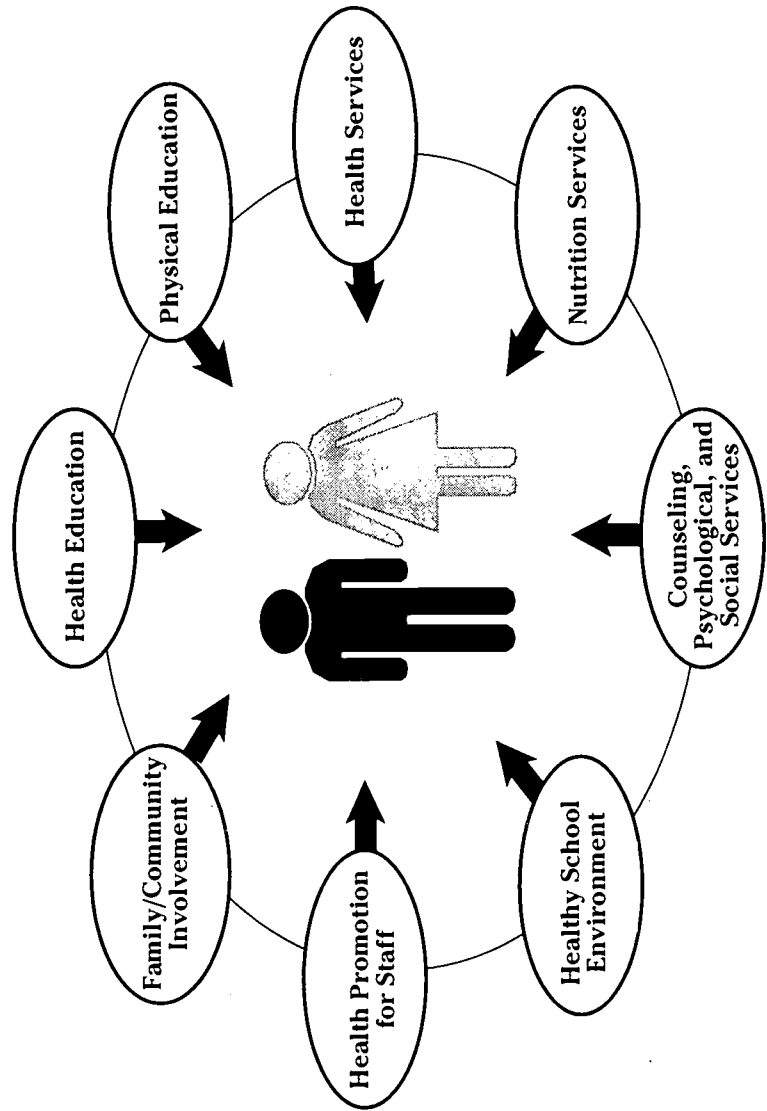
Health Education

Physical Education

Health Services

Nutrition Services

Counseling, Psychological, and Social Services

Healthy School Environment

Health Promotion for Staff

Family/Community Involvement